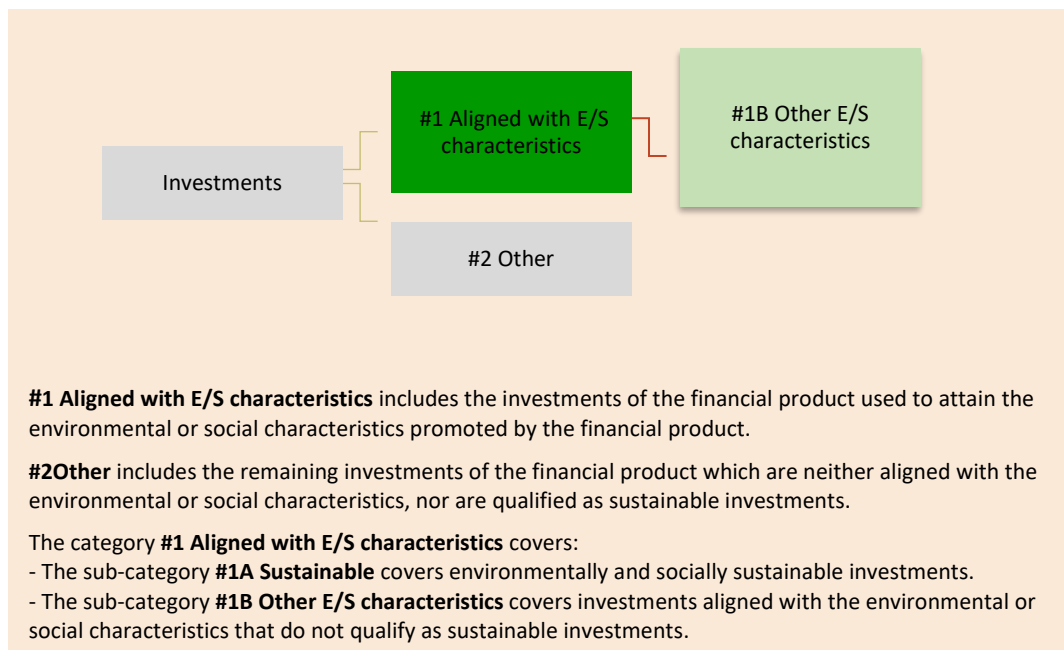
Investments

#1 Aligned with E/S characteristics

#1B Other E/S characteristics

#2 Other

**#1 Aligned with E/S characteristics** includes the investments of the financial product used to attain the environmental or social characteristics promoted by the financial product.

**#2Other** includes the remaining investments of the financial product which are neither aligned with the environmental or social characteristics, nor are qualified as sustainable investments.

The category **#1 Aligned with E/S characteristics** covers:
- The sub-category **#1A Sustainable** covers environmentally and socially sustainable investments.
- The sub-category **#1B Other E/S characteristics** covers investments aligned with the environmental or social characteristics that do not qualify as sustainable investments.